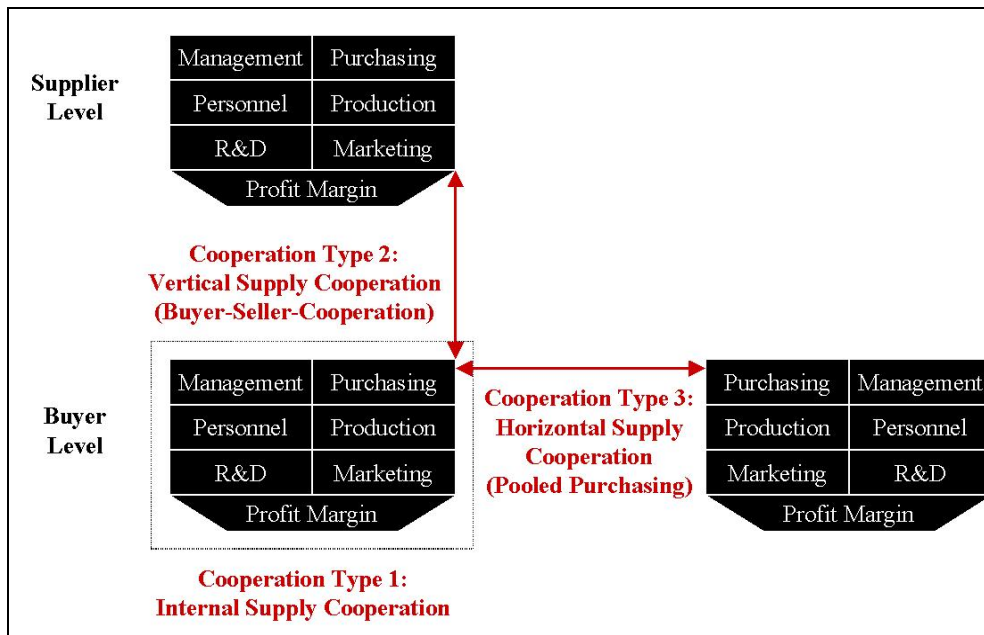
Supplier Level

| Management | Purchasing |
|---|---|
| Personnel | Production |
| R&D | Marketing |

Profit Margin

Cooperation Type 2: Vertical Supply Cooperation (Buyer-Seller-Cooperation)

Buyer Level

| Management | Purchasing |
|---|---|
| Personnel | Production |
| R&D | Marketing |

Profit Margin

Cooperation Type 3: Horizontal Supply Cooperation (Pooled Purchasing)

| Purchasing | Management |
|---|---|
| Production | Personnel |
| Marketing | R&D |

Profit Margin

Cooperation Type 1: Internal Supply Cooperation